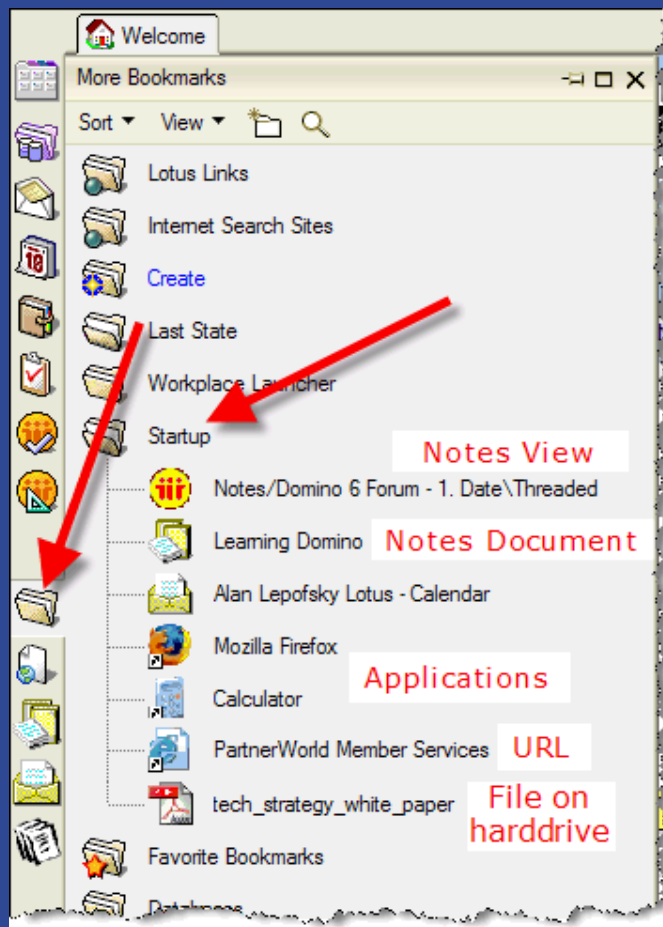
Welcome

More Bookmarks

Sort View

Lotus Links

Internet Search Sites

Create

Last State

Workplace Launcher

Startup

Notes View

Notes/Domino 6 Forum - 1. Date\Threaded

Learning Domino

Notes Document

Alan Lepofsky Lotus - Calendar

Mozilla Firefox

Applications

Calculator

PartnerWorld Member Services

URL

tech_strategy_white_paper

File on harddrive

Favorite Bookmarks

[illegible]